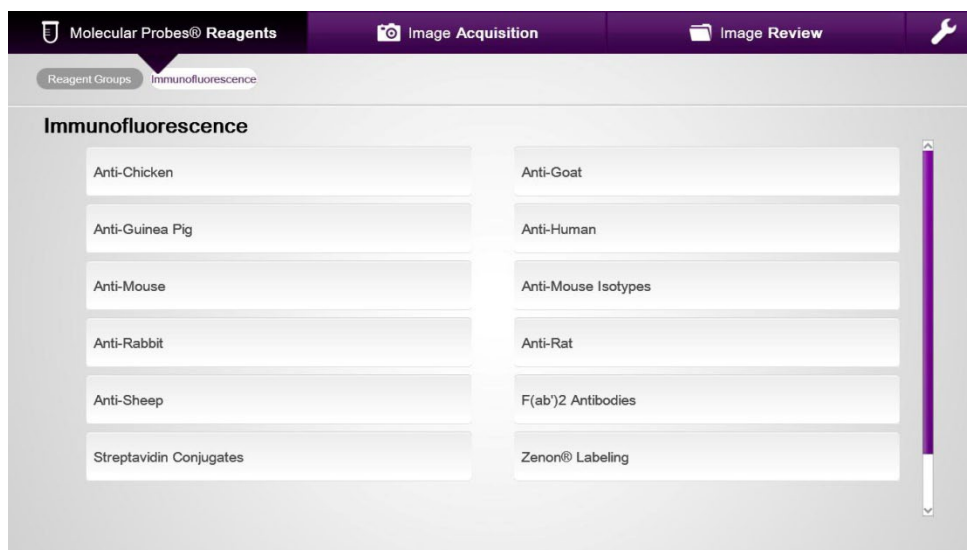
Molecular Probes® Reagents

Image Acquisition

Image Review

Reagent Groups

Immunofluorescence

Immunofluorescence

Anti-Chicken

Anti-Goat

Anti-Guinea Pig

Anti-Human

Anti-Mouse

Anti-Mouse Isotypes

Anti-Rabbit

Anti-Rat

Anti-Sheep

F(ab')2 Antibodies

Streptavidin Conjugates

Zenon® Labeling